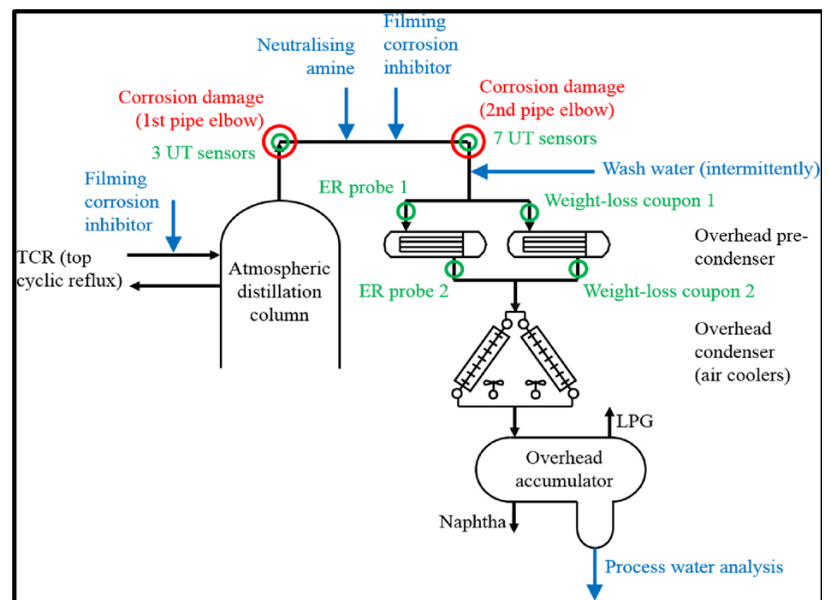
Neutralising amine

Filming corrosion inhibitor

Corrosion damage (1st pipe elbow)

Corrosion damage (2nd pipe elbow)

3 UT sensors

7 UT sensors

Wash water (intermittently)

Filming corrosion inhibitor

ER probe 1

Weight-loss coupon 1

Overhead pre-condenser

TCR (top cyclic reflux)

Atmospheric distillation column

ER probe 2

Weight-loss coupon 2

Overhead condenser (air coolers)

LPG

Overhead accumulator

Naphtha

Process water analysis